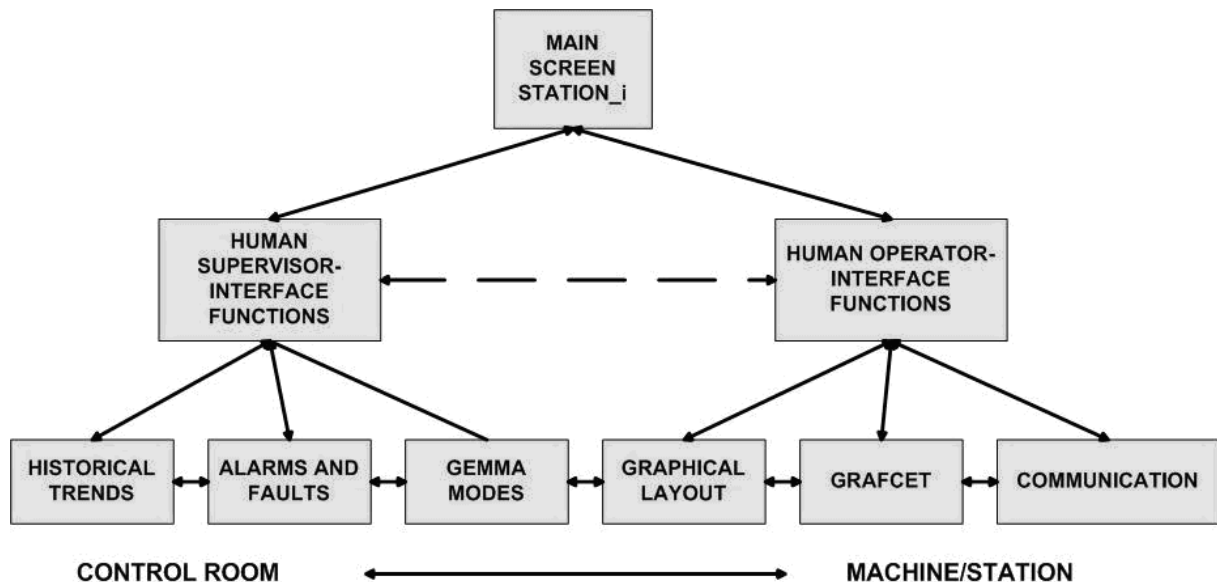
MAIN SCREEN STATION_i

HUMAN SUPERVISOR-INTERFACE FUNCTIONS

HUMAN OPERATOR-INTERFACE FUNCTIONS

HISTORICAL TRENDS

ALARMS AND FAULTS

GEMMA MODES

GRAPHICAL LAYOUT

GRAFCET

COMMUNICATION

CONTROL ROOM

MACHINE/STATION